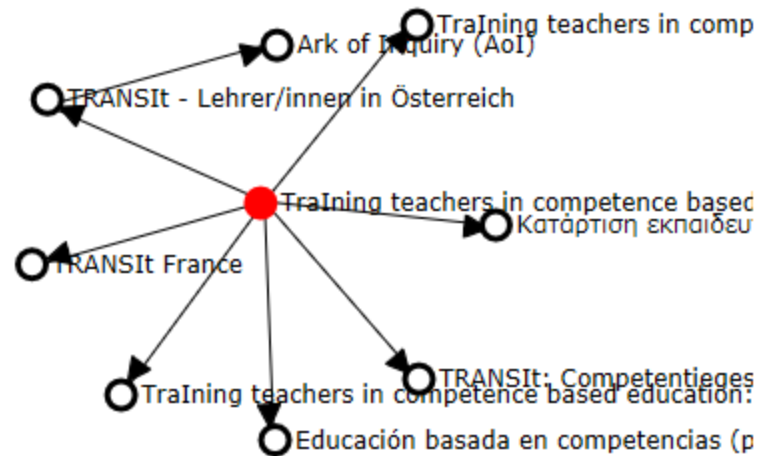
TraIning teachers in comp

Ark of Inquiry (AoI)

TRANSIt - Lehrer/innen in Österreich

TraIning teachers in competence basec

Κατάρτιση εκπαιδευ

TRANSIt France

TRANSIt: Competentieges

TraIning teachers in competence based education:

Educación basada en competencias (p